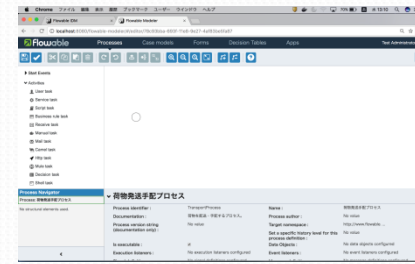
Chrome ファイル 編集 表示 履歴 ブックマーク ユーザー ウインドウ ヘルプ

Flowable IDM

Flowable Modeler

localhost:8080/flowable-modeler/#/editor/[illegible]

flowable

Processes

Case models

Forms

Decision Tables

Apps

Test Administrator

Start Events

Activities

User task

Service task

Script task

Business rule task

Receive task

Manual task

Mail task

Camel task

Http task

Mule task

Decision task

Shell task

Process Navigator

Process 荷物発送手配プロセス

No structural elements used.

荷物発送手配プロセス

Process identifier :

TransportProcess

Name :

荷物発送手配プロセス

Documentation :

荷物を配送・手配するプロセス。

Process author :

No value

Process version string (documentation only) :

No value

Target namespace :

http://www.flowable.

Set a specific history level for this process definition :

No value

Is executable :

Data Objects :

No data objects configured

Execution listeners :

No execution listeners configured

Event listeners :

No event listeners configured